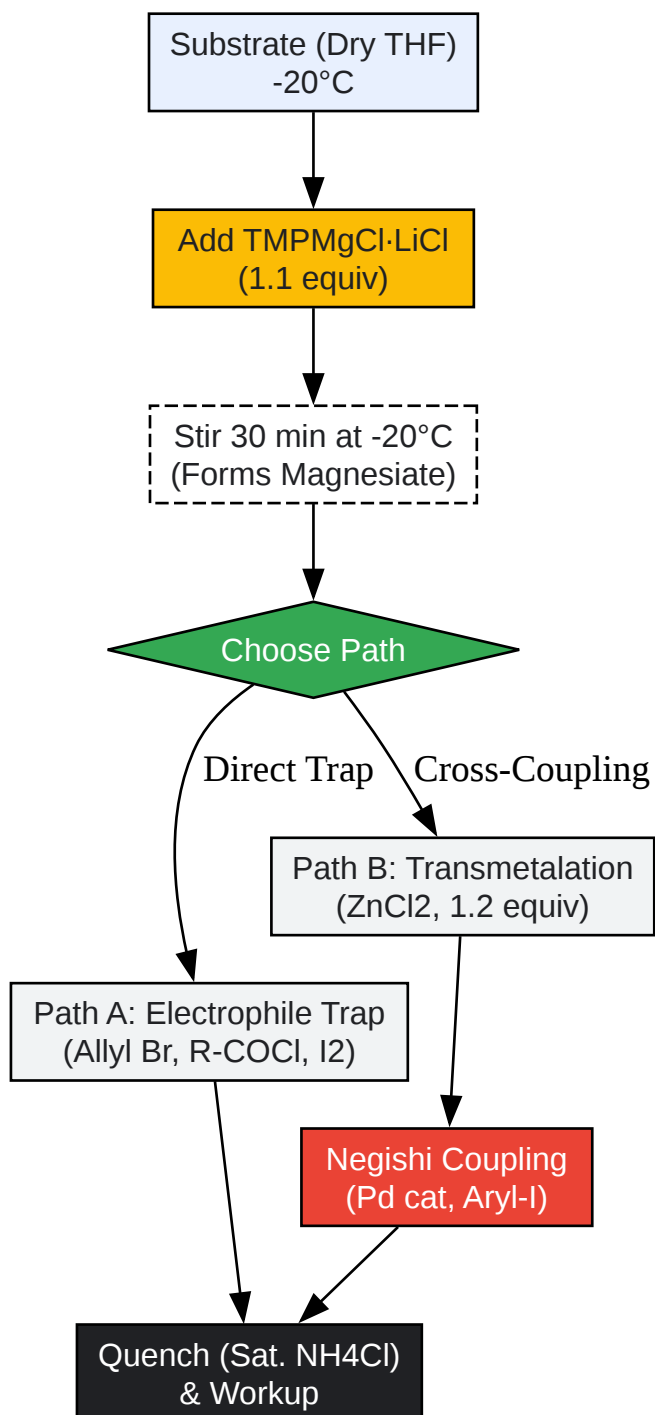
Substrate (Dry THF)
-20°C

Add TMPMgCl·LiCl
(1.1 equiv)

Stir 30 min at -20°C
(Forms Magnesiate)

Choose Path

Direct Trap

Cross-Coupling

Path B: Transmetalation
(ZnCl2, 1.2 equiv)

Path A: Electrophile Trap
(Allyl Br, R-COCl, I2)

Negishi Coupling
(Pd cat, Aryl-I)

Quench (Sat. NH4Cl)
& Workup